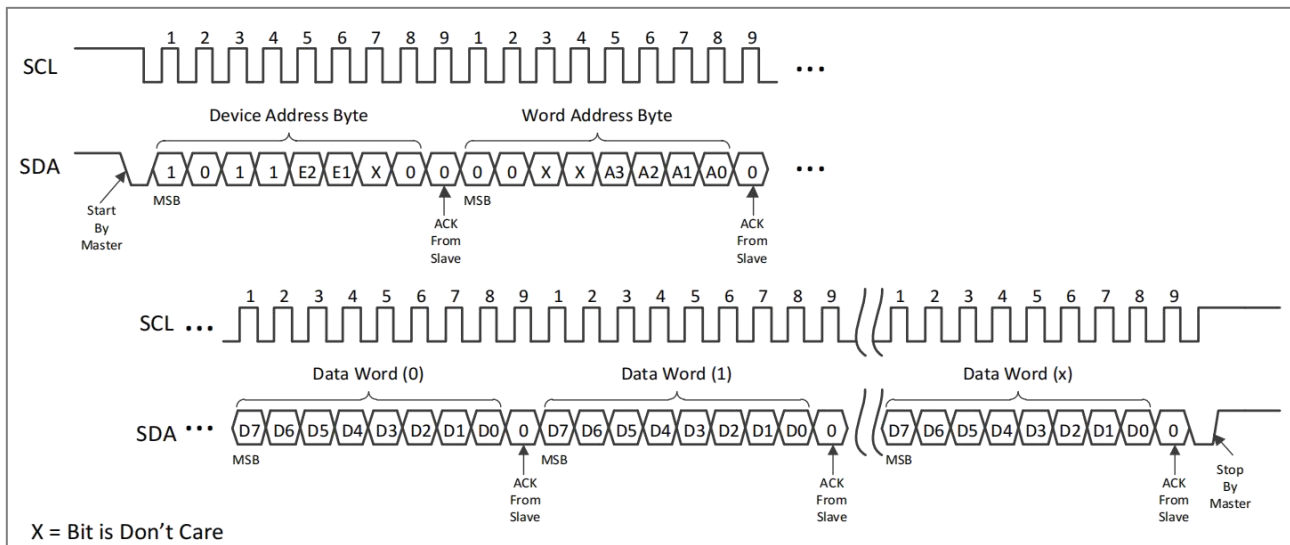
SCL 1 2 3 4 5 6 7 8 9 1 2 3 4 5 6 7 8 9 ...

Device Address Byte

Word Address Byte

SDA 1 0 1 1 E2 E1 X 0 0 0 0 X X A3 A2 A1 A0 0 ...

Start By Master

MSB

ACK From Slave

MSB

ACK From Slave

SCL ... 1 2 3 4 5 6 7 8 9 1 2 3 4 5 6 7 8 9 1 2 3 4 5 6 7 8 9

Data Word (0)

Data Word (1)

Data Word (x)

SDA ... D7 D6 D5 D4 D3 D2 D1 D0 0 D7 D6 D5 D4 D3 D2 D1 D0 0 D7 D6 D5 D4 D3 D2 D1 D0 0

MSB

ACK From Slave

MSB

ACK From Slave

MSB

ACK From Slave

Stop By Master

X = Bit is Don't Care